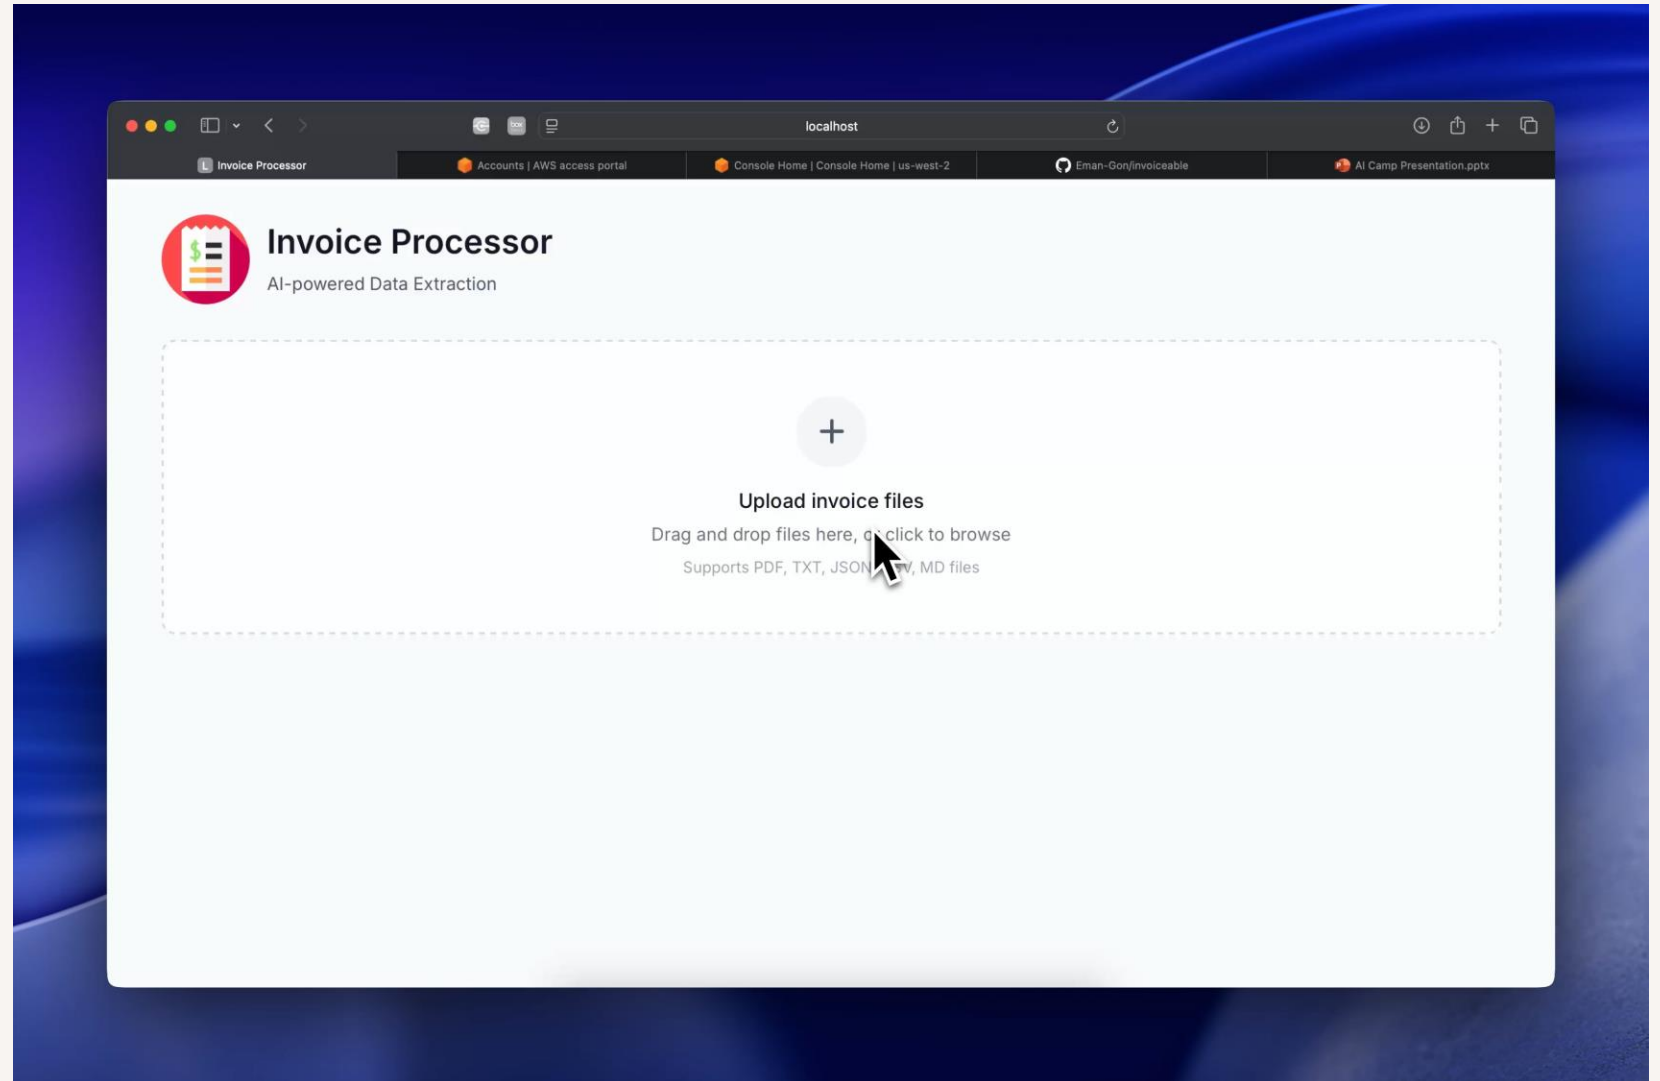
localhost

Invoice Processor

Accounts | AWS access portal

Console Home | Console Home | us-west-2

Eman-Gon/invoiceable

AI Camp Presentation.pptx

Invoice Processor

AI-powered Data Extraction

+

Upload invoice files

Drag and drop files here, o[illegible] click to browse

Supports PDF, TXT, JSON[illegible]V, MD files